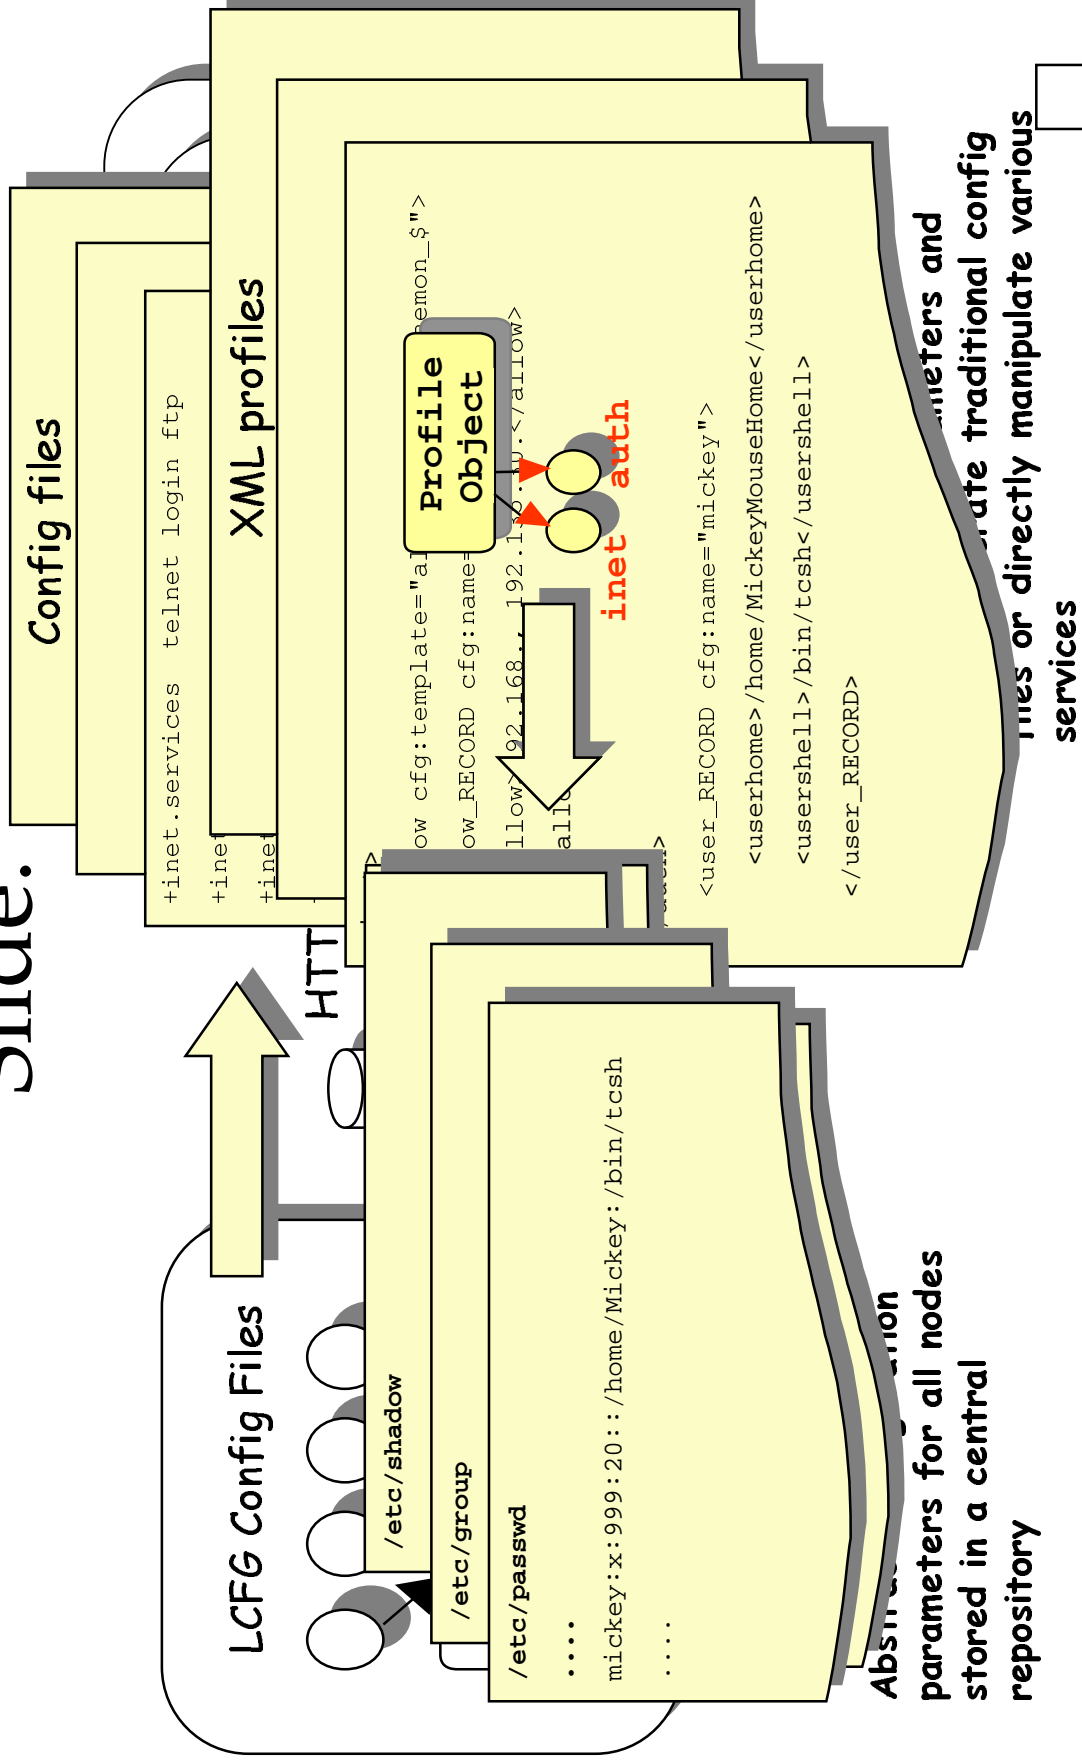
Slide.

Config files

+inet.services telnet login ftp

+ine

+ine

XML profiles

ow cfg:template="a

ow_RECORD cfg:name=

llow>192.168.. 192.1

allo

emon_$">

.</allow>

Profile Object

inet auth

<user_RECORD cfg:name="mickey">

<userhome>/home/MickeyMouseHome</userhome>

<usershell>/bin/tcsh</usershell>

</user_RECORD>

HTT

LCFG Config Files

/etc/shadow

/etc/group

/etc/passwd

....

mickey:x:999:20::/home/Mickey:/bin/tcsh

....

Abstr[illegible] parameters for all nodes stored in a central repository

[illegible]meters and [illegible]rate traditional config files or directly manipulate various services